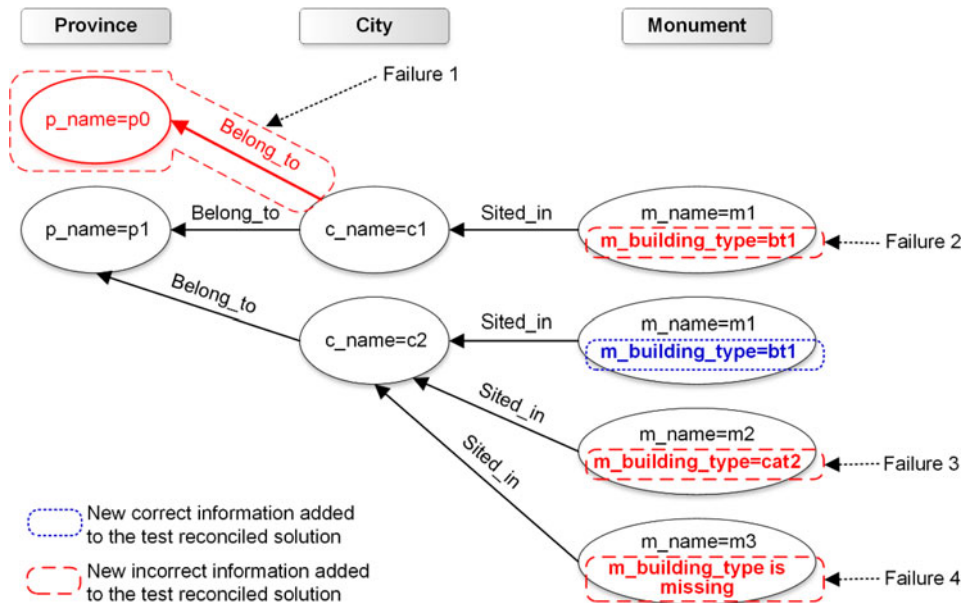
Province

City

Monument

Failure 1

p_name=p0

Belong_to

Belong_to

p_name=p1

c_name=c1

Sited_in

m_name=m1
m_building_type=bt1

Failure 2

Belong_to

c_name=c2

Sited_in

m_name=m1
m_building_type=bt1

Sited_in

m_name=m2
m_building_type=cat2

Failure 3

Sited_in

m_name=m3
m_building_type is missing

Failure 4

New correct information added to the test reconciled solution

New incorrect information added to the test reconciled solution